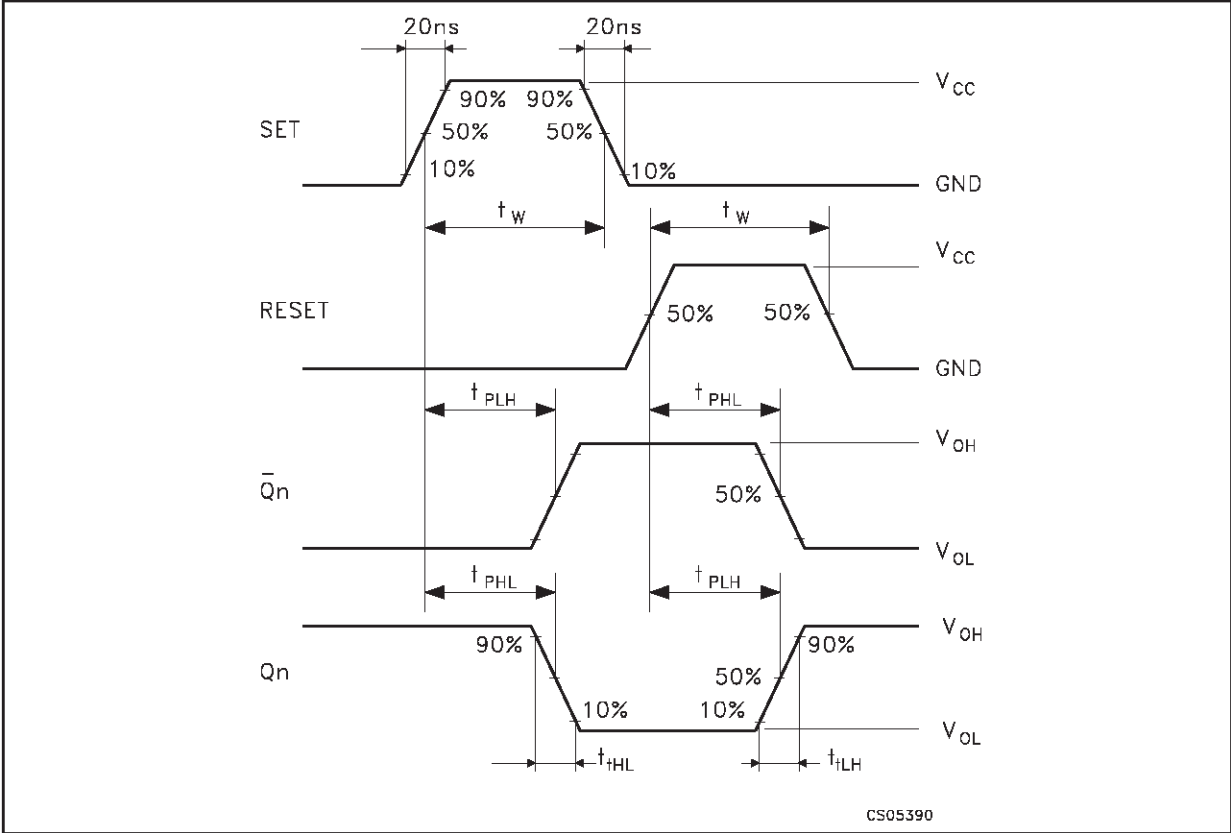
20ns

20ns

$V_{CC}$

90% 90%

SET

50% 50%

10% 10%

GND

$t_W$

$t_W$

$V_{CC}$

RESET

50% 50%

GND

$t_{PLH}$

$t_{PHL}$

$V_{OH}$

$\bar{Q}n$

50%

$V_{OL}$

$t_{PHL}$

$t_{PLH}$

$V_{OH}$

90% 90%

Qn

50%

10% 10%

$V_{OL}$

$t_{tHL}$

$t_{tLH}$

CS05390